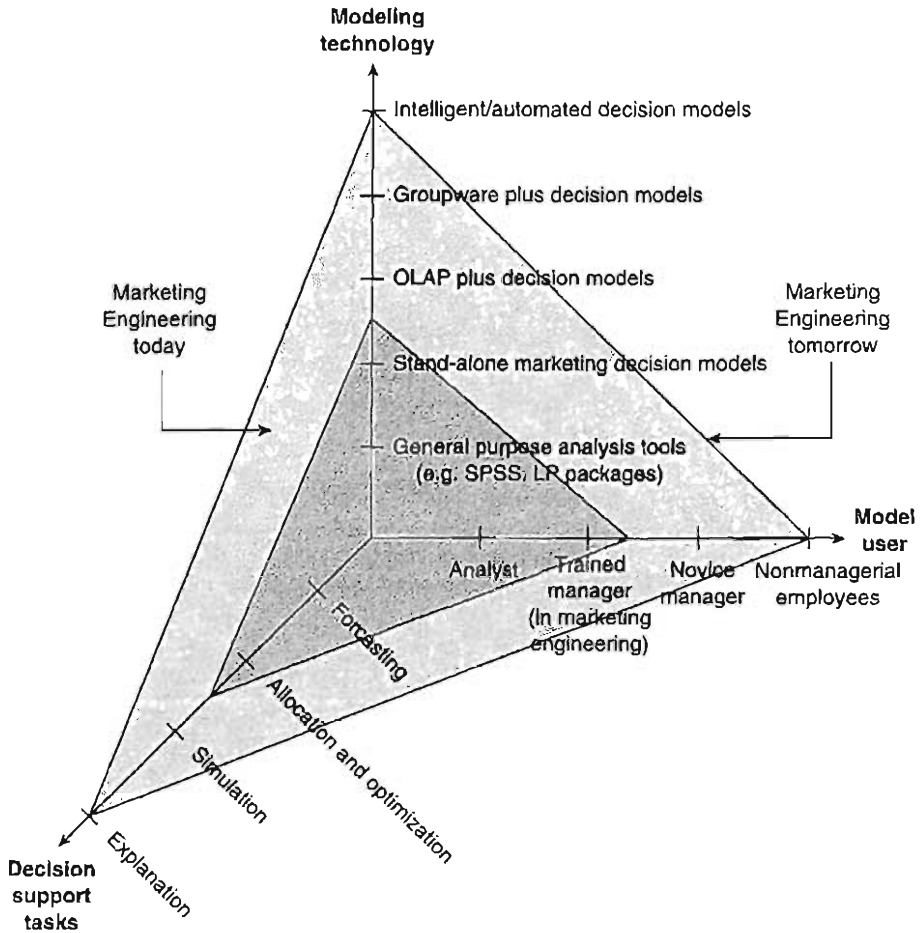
Modeling technology

Intelligent/automated decision models

Groupware plus decision models

OLAP plus decision models

Marketing Engineering today

Marketing Engineering tomorrow

Stand-alone marketing decision models

General purpose analysis tools (e.g. SPSS, LP packages)

Model user

Analyst

Trained manager (In marketing engineering)

Novice manager

Nonmanagerial employees

Forcasting

Allocation and optimization

Simulation

Explanation

Decision support tasks